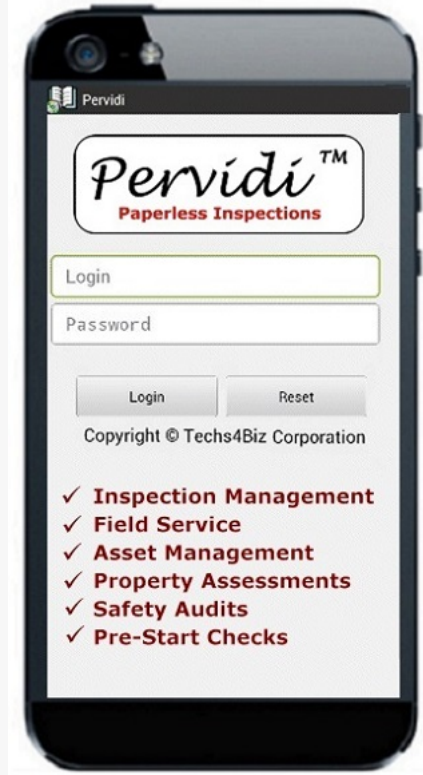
Pervidi

Pervidi™
Paperless Inspections

Login

Password

Login

Reset

Copyright © Techs4Biz Corporation

✓ Inspection Management
✓ Field Service
✓ Asset Management
✓ Property Assessments
✓ Safety Audits
✓ Pre-Start Checks